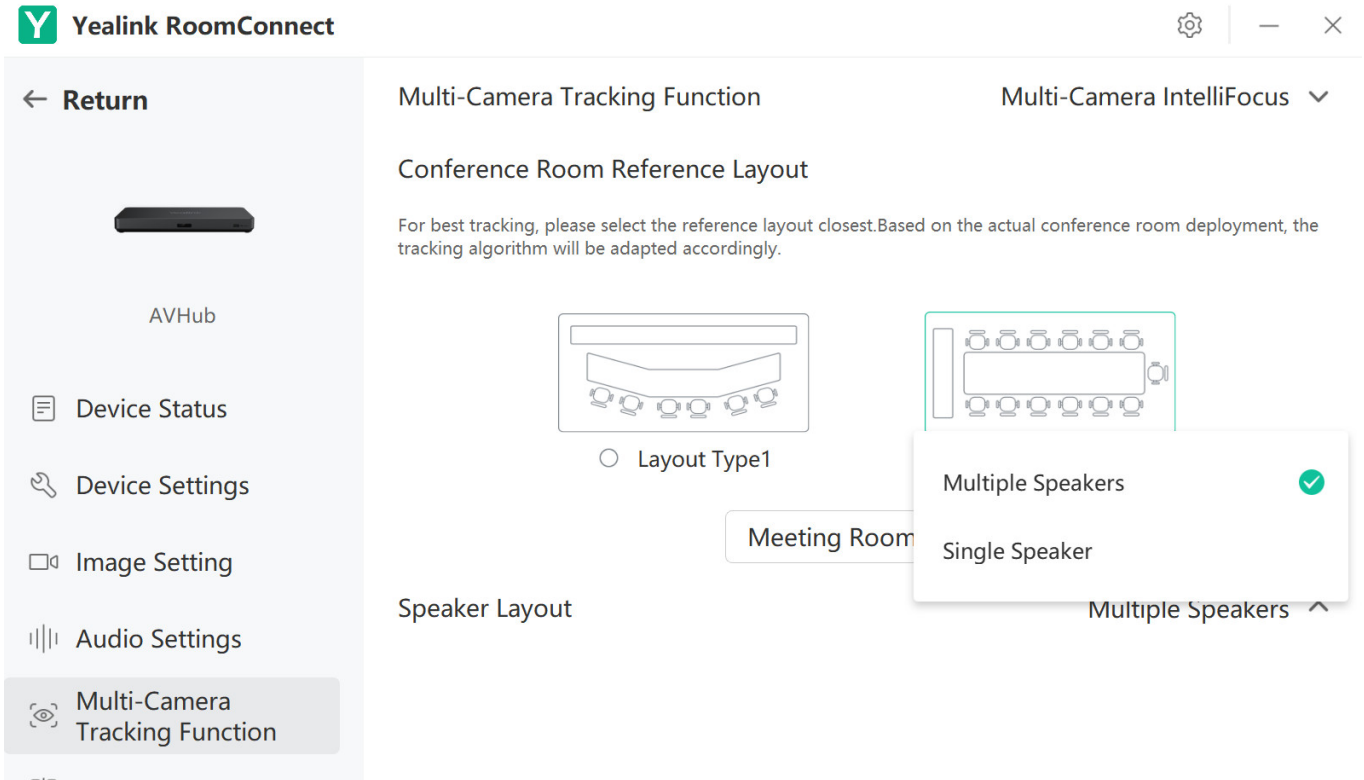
Yealink RoomConnect

Return

AVHub

Device Status

Device Settings

Image Setting

Audio Settings

Multi-Camera Tracking Function

Multi-Camera Tracking Function

Multi-Camera IntelliFocus

Conference Room Reference Layout

For best tracking, please select the reference layout closest.Based on the actual conference room deployment, the tracking algorithm will be adapted accordingly.

Layout Type1

Meeting Room

Multiple Speakers

Single Speaker

Speaker Layout

Multiple Speakers